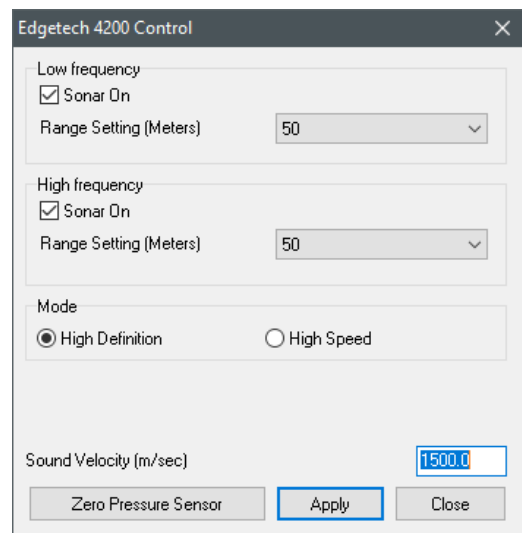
Edgetech 4200 Control ✕

Low frequency
☑ Sonar On
Range Setting (Meters) 50

High frequency
☑ Sonar On
Range Setting (Meters) 50

Mode
High Definition
High Speed

Sound Velocity (m/sec) 1500.0

Zero Pressure Sensor
Apply
Close